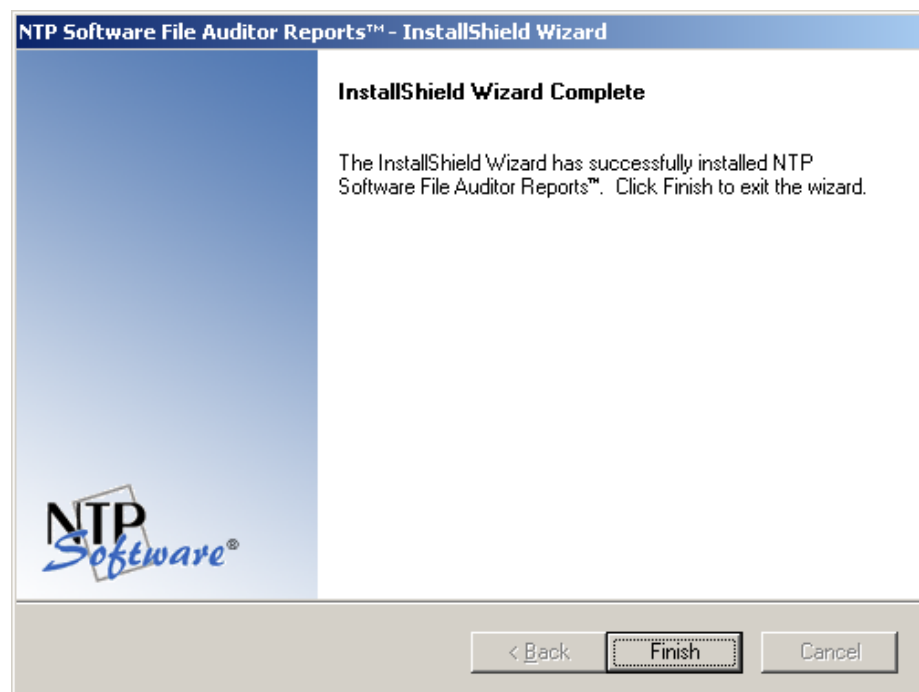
NTP Software File Auditor Reports™ - InstallShield Wizard

InstallShield Wizard Complete

The InstallShield Wizard has successfully installed NTP Software File Auditor Reports™. Click Finish to exit the wizard.

NTP Software®

< Back

Finish

Cancel